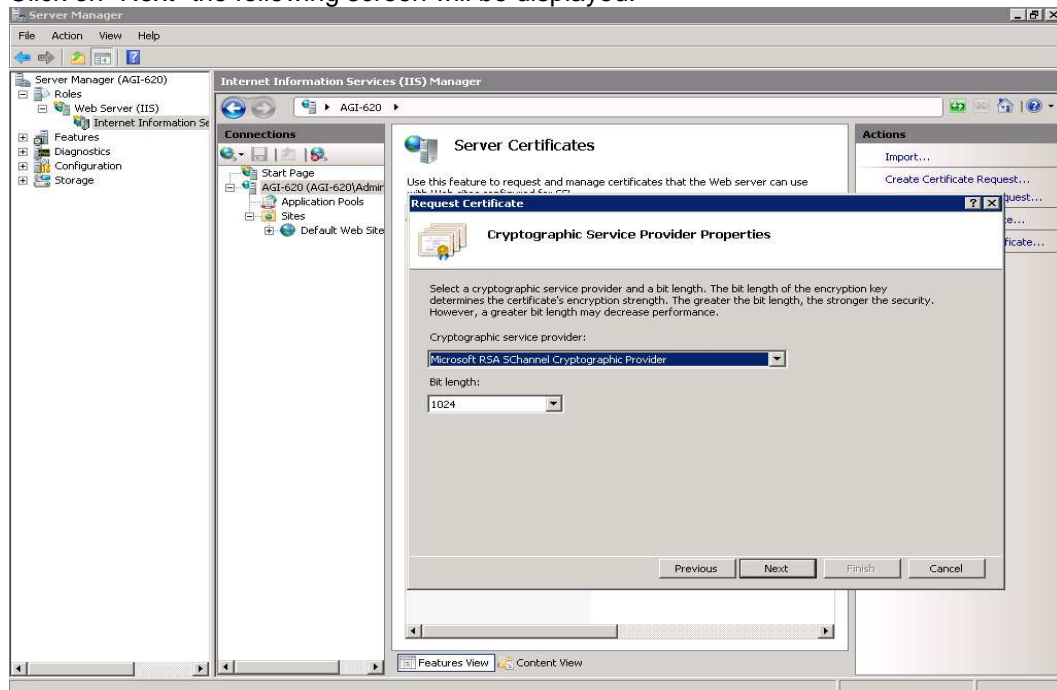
Click on "Next" the following screen will be displayed.

Server Manager

File Action View Help

Server Manager (AGI-620)
Roles
Web Server (IIS)
Internet Information Se
Features
Diagnostics
Configuration
Storage

Internet Information Services (IIS) Manager

AGI-620 ▸

Connections

Start Page
AGI-620 (AGI-620\Admir
Application Pools
Sites
Default Web Site

Server Certificates

Use this feature to request and manage certificates that the Web server can use

Actions

Import...
Create Certificate Request...
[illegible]quest...
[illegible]e...
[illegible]ficate...

Request Certificate

Cryptographic Service Provider Properties

Select a cryptographic service provider and a bit length. The bit length of the encryption key determines the certificate's encryption strength. The greater the bit length, the stronger the security. However, a greater bit length may decrease performance.

Cryptographic service provider:

Microsoft RSA SChannel Cryptographic Provider

Bit length:

1024

Previous Next Finish Cancel

Features View Content View